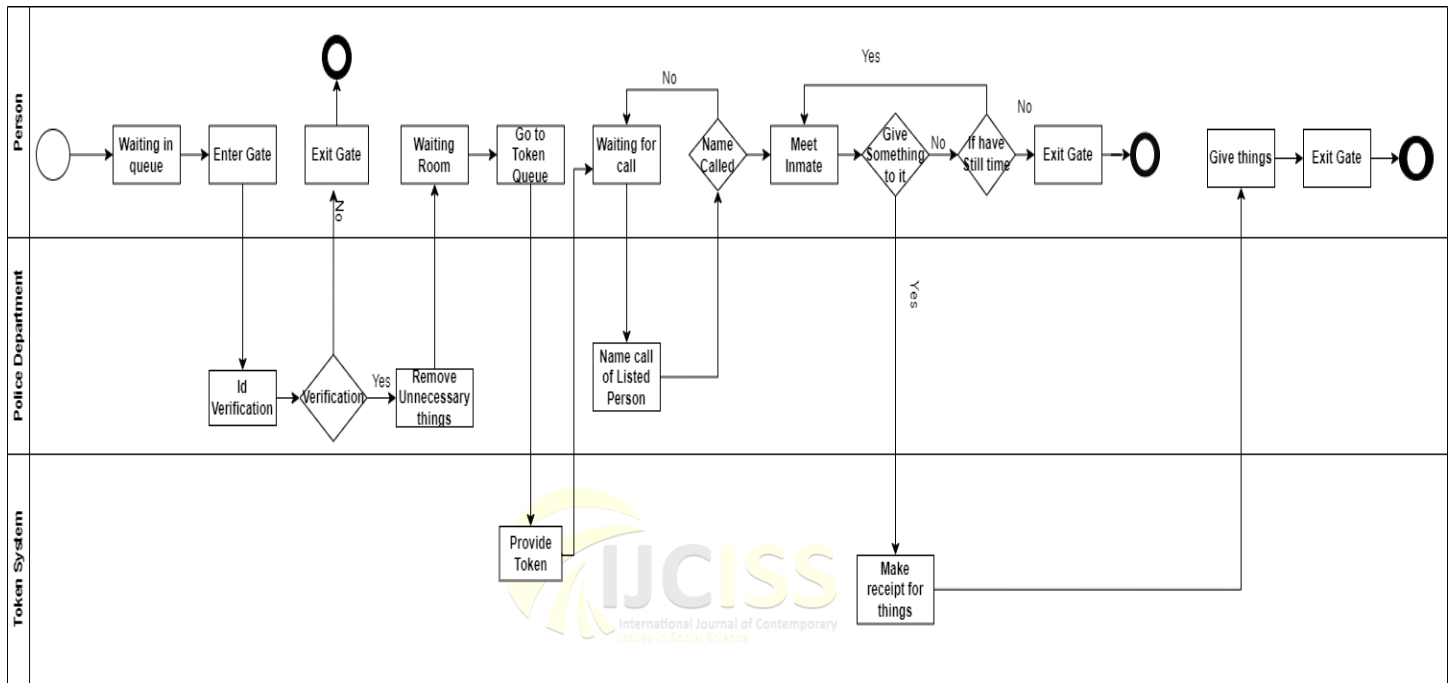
Person

Waiting in queue

Enter Gate

Exit Gate

No

Waiting Room

Go to Token Queue

Waiting for call

No

Name Called

Meet Inmate

Yes

Give Something to it

No

If have Still time

No

Exit Gate

Give things

Exit Gate

Police Department

Id Verification

Verification

Yes

Remove Unnecessary things

Name call of Listed Person

Yes

Token System

Provide Token

Make receipt for things

IJCISS
International Journal of Contemporary Issues in Social Science